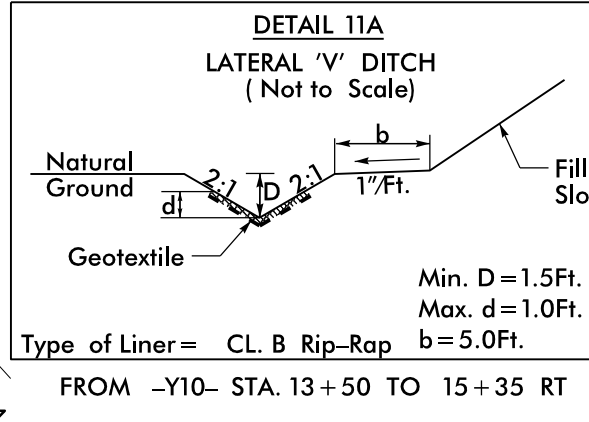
DETAIL 11A

LATERAL 'V' DITCH
( Not to Scale)

b

Natural Ground

2:1

D

2:1

1"/Ft.

Fill Slo

d

Geotextile

Min. D = 1.5Ft.
Max. d = 1.0Ft.
b = 5.0Ft.

Type of Liner = CL. B Rip–Rap

FROM –Y10– STA. 13 + 50 TO 15 + 35 RT